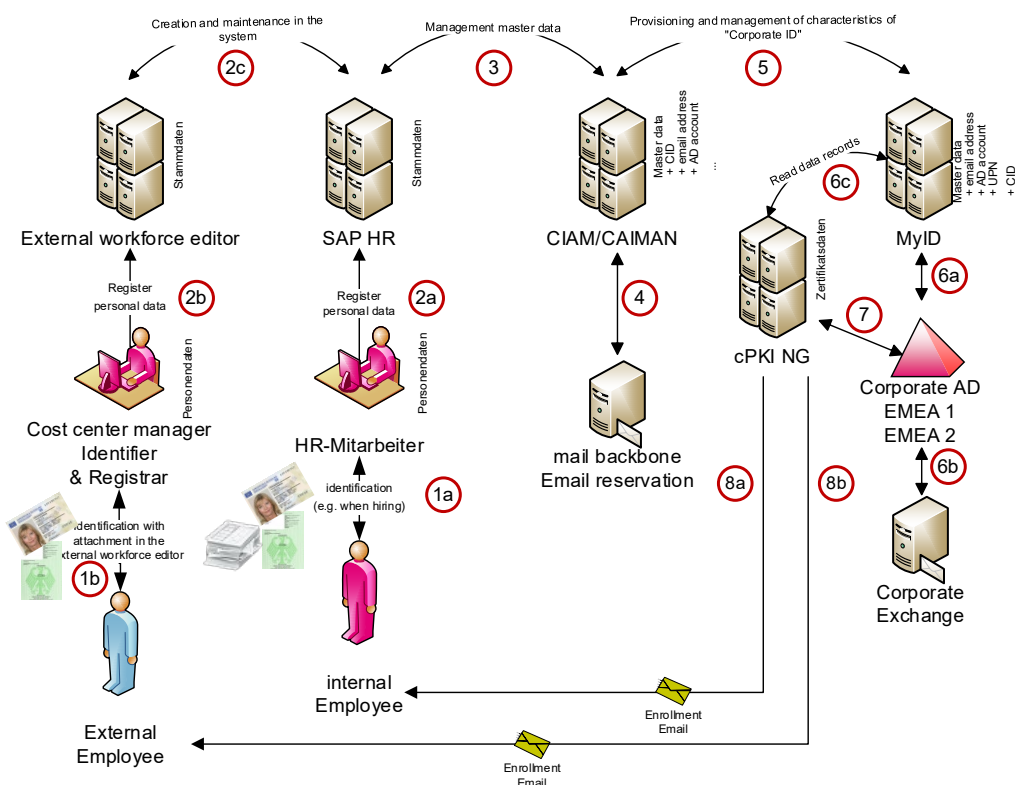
Creation and maintenance in the system

2c

Management master data

3

Provisioning and management of characteristics of "Corporate ID"

5

Stammdaten

External workforce editor

Stammdaten

SAP HR

Master data
+ CID
+ email address
+ AD account
...

CIAM/CAIMAN

Read data records

6c

Master data
+ email address
+ AD account
+ UPN
+ CID

MyID

Register personal data

2b

Register personal data

2a

4

Zertifikatsdaten

6a

7

Personendaten

Personendaten

Cost center manager Identifier & Registrar

HR-Mitarbeiter

mail backbone Email reservation

cPKI NG

Corporate AD EMEA 1 EMEA 2

Identification with attachment in the external workforce editor

1b

identification (e.g. when hiring)

1a

8a

8b

6b

Corporate Exchange

internal Employee

Enrollment Email

External Employee

Enrollment Email